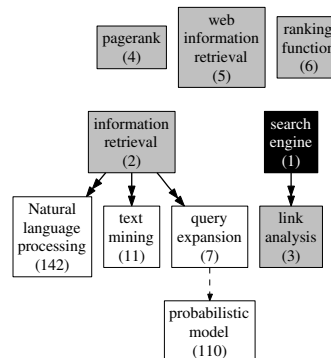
pagerank
(4)

web information retrieval
(5)

ranking function
(6)

information retrieval
(2)

search engine
(1)

Natural language processing
(142)

text mining
(11)

query expansion
(7)

link analysis
(3)

probabilistic model
(110)